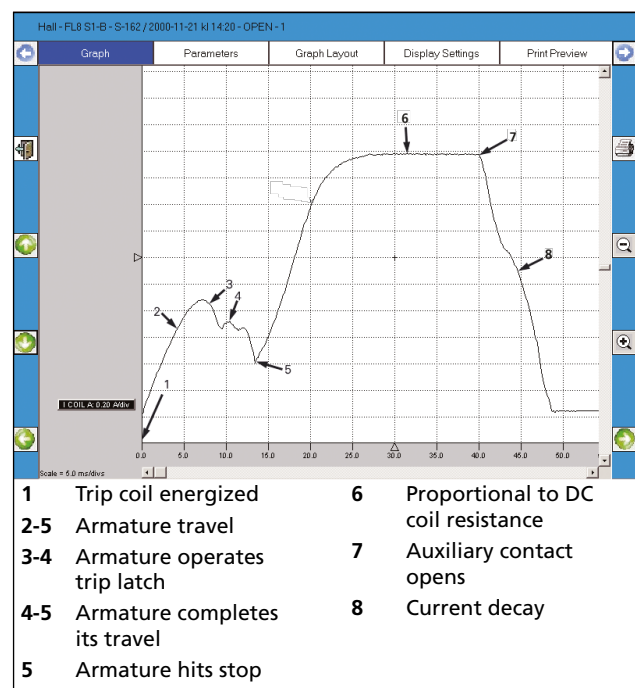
Hall - FL8 S1-B - S-162 / 2000-11-21 kl 14:20 - OPEN - 1

Graph | Parameters | Graph Layout | Display Settings | Print Preview

6
7
8
3
4
2
5
1

I COIL A: 0.20 A/div

0.0 5.0 10.0 15.0 20.0 25.0 30.0 35.0 40.0 45.0 50.0

Scale = 5.0 ms/divs

| | | | |
|---|---|---|---|
| **1** | Trip coil energized | **6** | Proportional to DC coil resistance |
| **2-5** | Armature travel | **7** | Auxiliary contact opens |
| **3-4** | Armature operates trip latch | **8** | Current decay |
| **4-5** | Armature completes its travel | | |
| **5** | Armature hits stop | | |